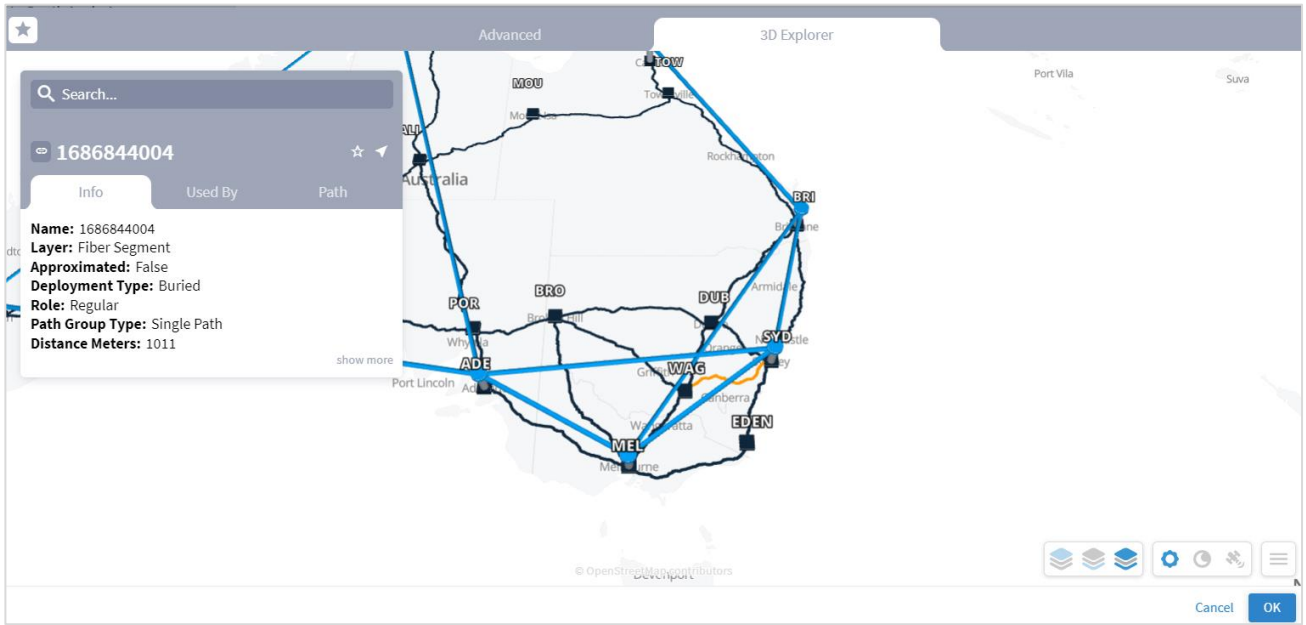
Advanced
3D Explorer

Search...

1686844004

Info
Used By
Path

Name: 1686844004
Layer: Fiber Segment
Approximated: False
Deployment Type: Buried
Role: Regular
Path Group Type: Single Path
Distance Meters: 1011

show more

TOW
MOU
ALI
Australia
Rockhampton
BRI
Brisbane
Port Vila
Suva
Armidale
POR
BRO
DUB
SYD
Whyalla
ADE
WAG
Port Lincoln
Griffith
Canberra
EDEN
Wangaratta
MEL
Melbourne
© OpenStreetMap contributors
Devonport

Cancel
OK